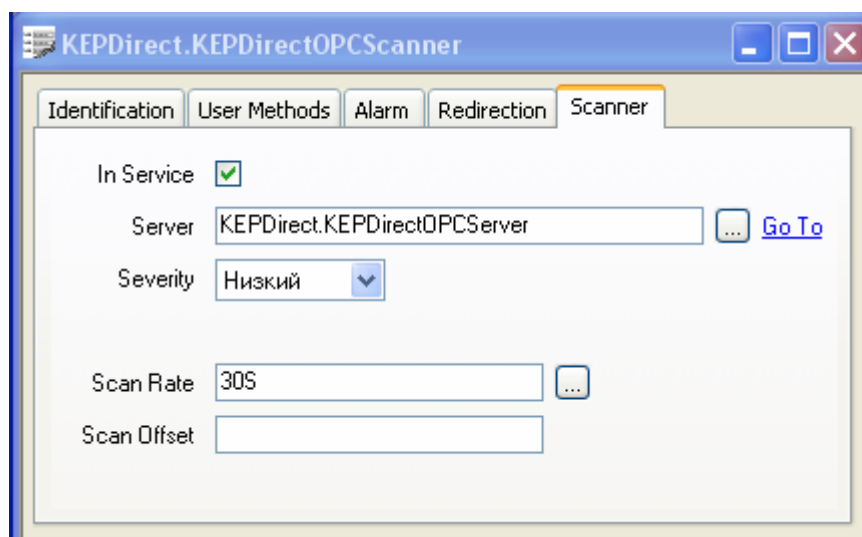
KEPDirect.KEPDirectOPCScanner

Identification | User Methods | Alarm | Redirection | Scanner

In Service ☑

Server KEPDirect.KEPDirectOPCServer ... Go To

Severity Низкий

Scan Rate 30S ...

Scan Offset